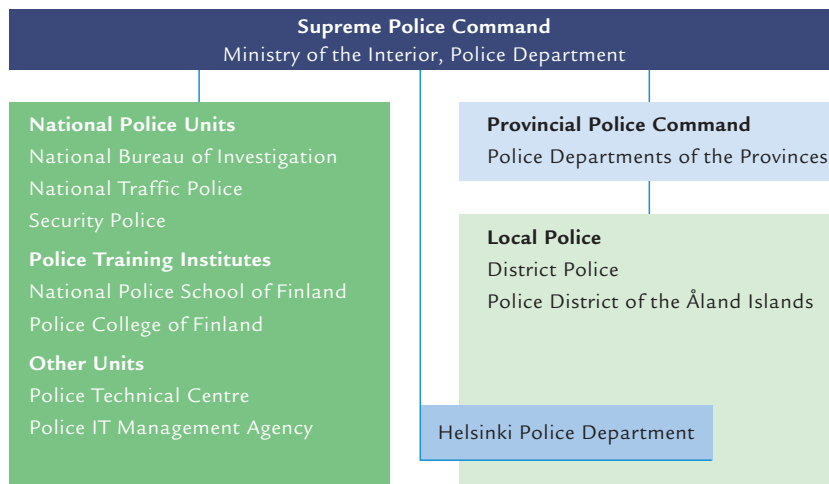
Supreme Police Command
Ministry of the Interior, Police Department

National Police Units
National Bureau of Investigation
National Traffic Police
Security Police

Police Training Institutes
National Police School of Finland
Police College of Finland

Other Units
Police Technical Centre
Police IT Management Agency

Provincial Police Command
Police Departments of the Provinces

Local Police
District Police
Police District of the Åland Islands

Helsinki Police Department